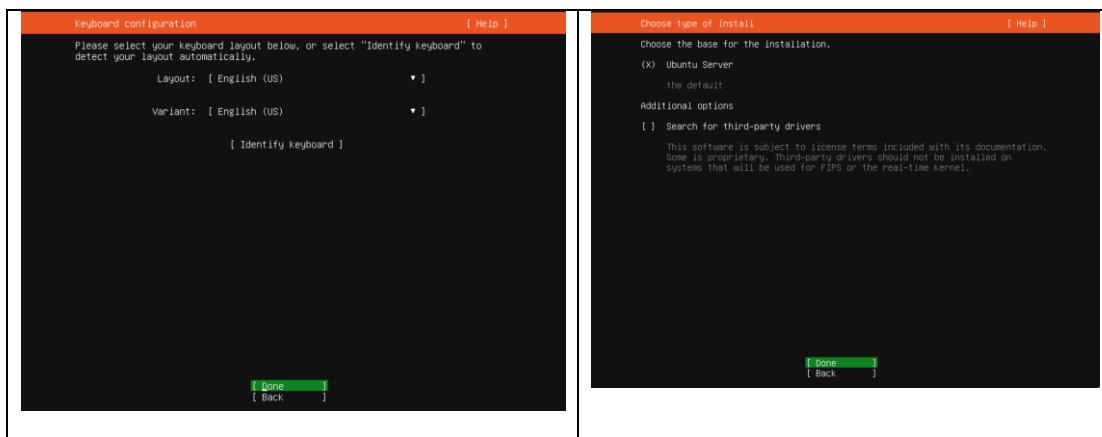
Keyboard configuration [ Help ]

Please select your keyboard layout below, or select "Identify keyboard" to detect your layout automatically.

Layout: [ English (US) ▼ ]

Variant: [ English (US) ▼ ]

[ Identify keyboard ]

[ Done ]
[ Back ]

Choose type of install [ Help ]

Choose the base for the installation.

(X) Ubuntu Server

the default

Additional options

[ ] Search for third-party drivers

This software is subject to license terms included with its documentation. Some is proprietary. Third-party drivers should not be installed on systems that will be used for FIPS or the real-time kernel.

[ Done ]
[ Back ]